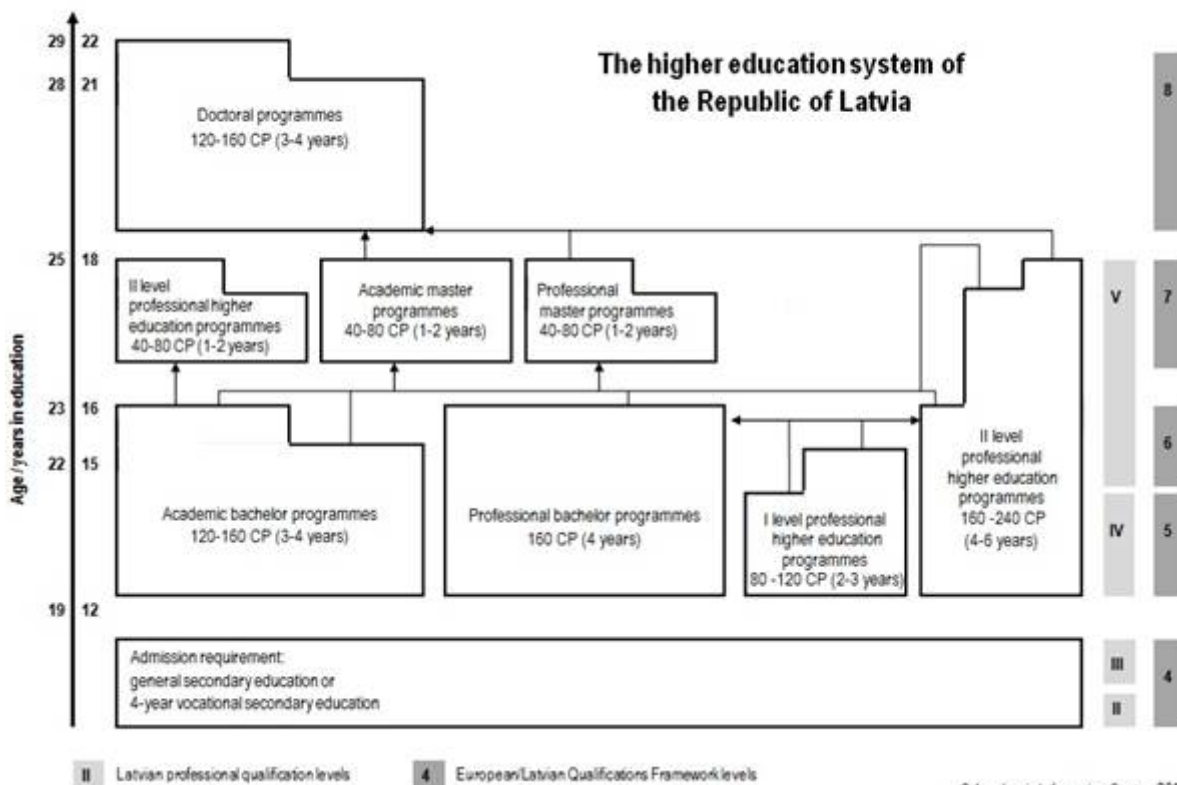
The higher education system of the Republic of Latvia

Age / years in education

29 22
28 21
25 18
23 16
22 15
19 12

Doctoral programmes
120-160 CP (3-4 years)

II level professional higher education programmes
40-80 CP (1-2 years)

Academic master programmes
40-80 CP (1-2 years)

Professional master programmes
40-80 CP (1-2 years)

Academic bachelor programmes
120-160 CP (3-4 years)

Professional bachelor programmes
160 CP (4 years)

I level professional higher education programmes
80 -120 CP (2-3 years)

II level professional higher education programmes
160 -240 CP
(4-6 years)

Admission requirement:
general secondary education or
4-year vocational secondary education

V
IV
III
II

8
7
6
5
4

II Latvian professional qualification levels
4 European/Latvian Qualifications Framework levels

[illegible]